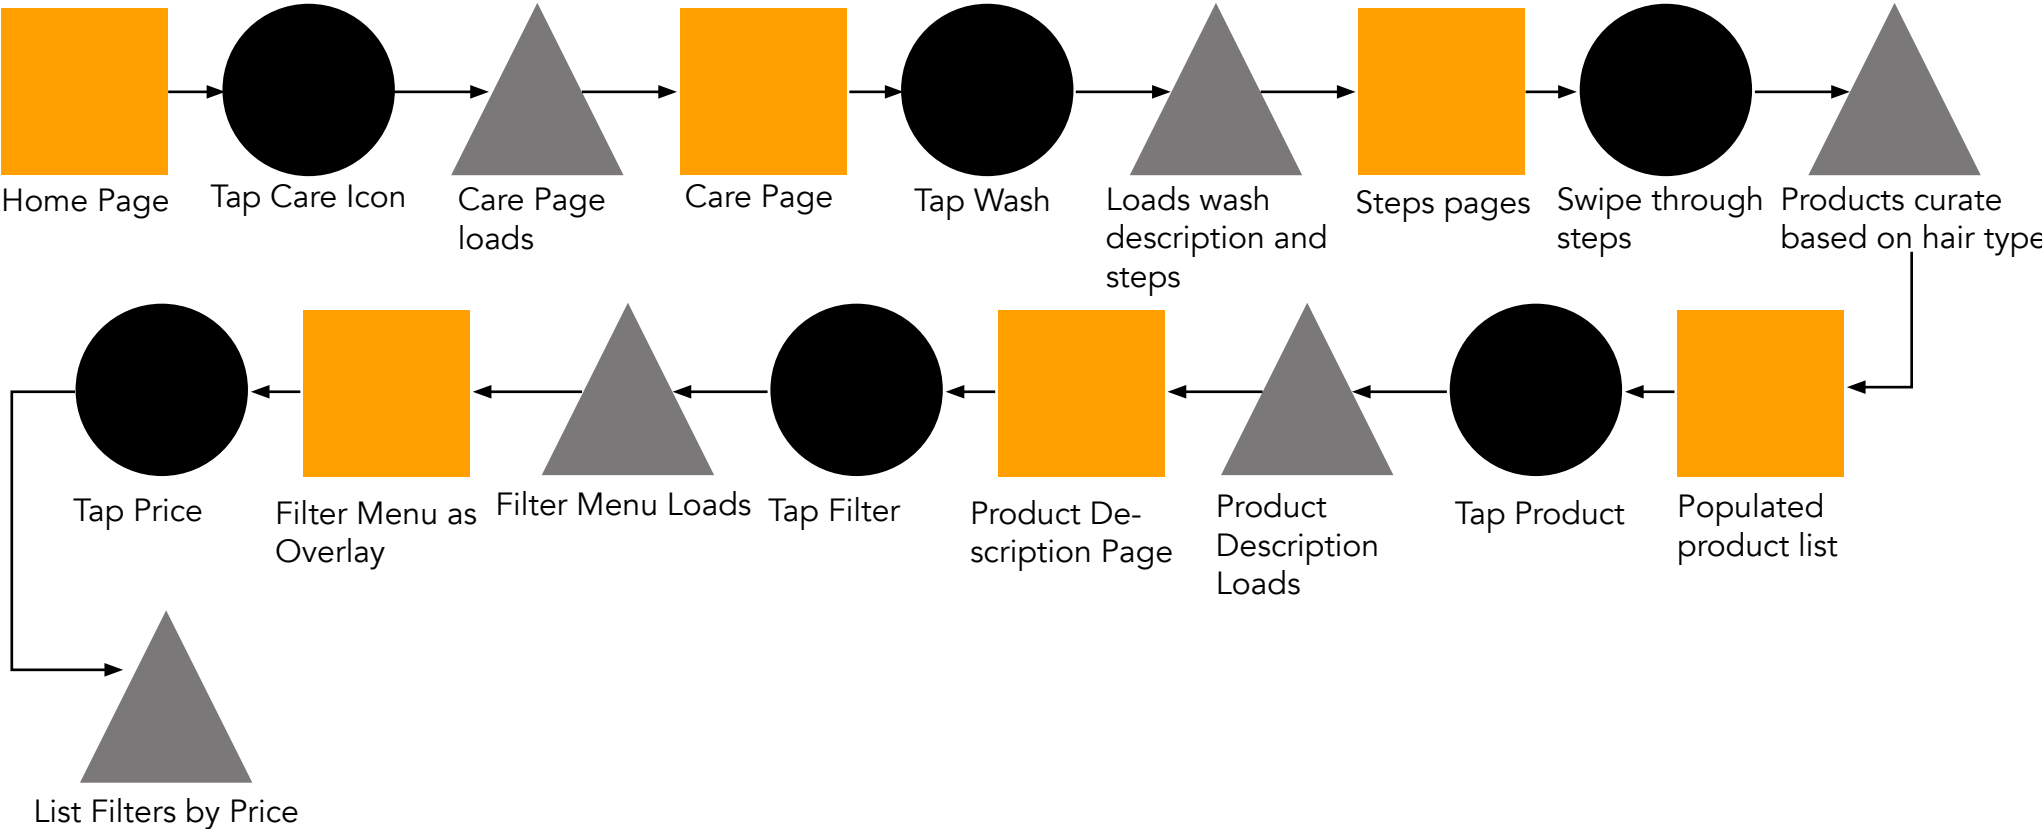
Home Page

Tap Care Icon

Care Page loads

Care Page

Tap Wash

Loads wash description and steps

Steps pages

Swipe through steps

Products curate based on hair type

Populated product list

Tap Product

Product Description Loads

Product Description Page

Tap Filter

Filter Menu Loads

Filter Menu as Overlay

Tap Price

List Filters by Price